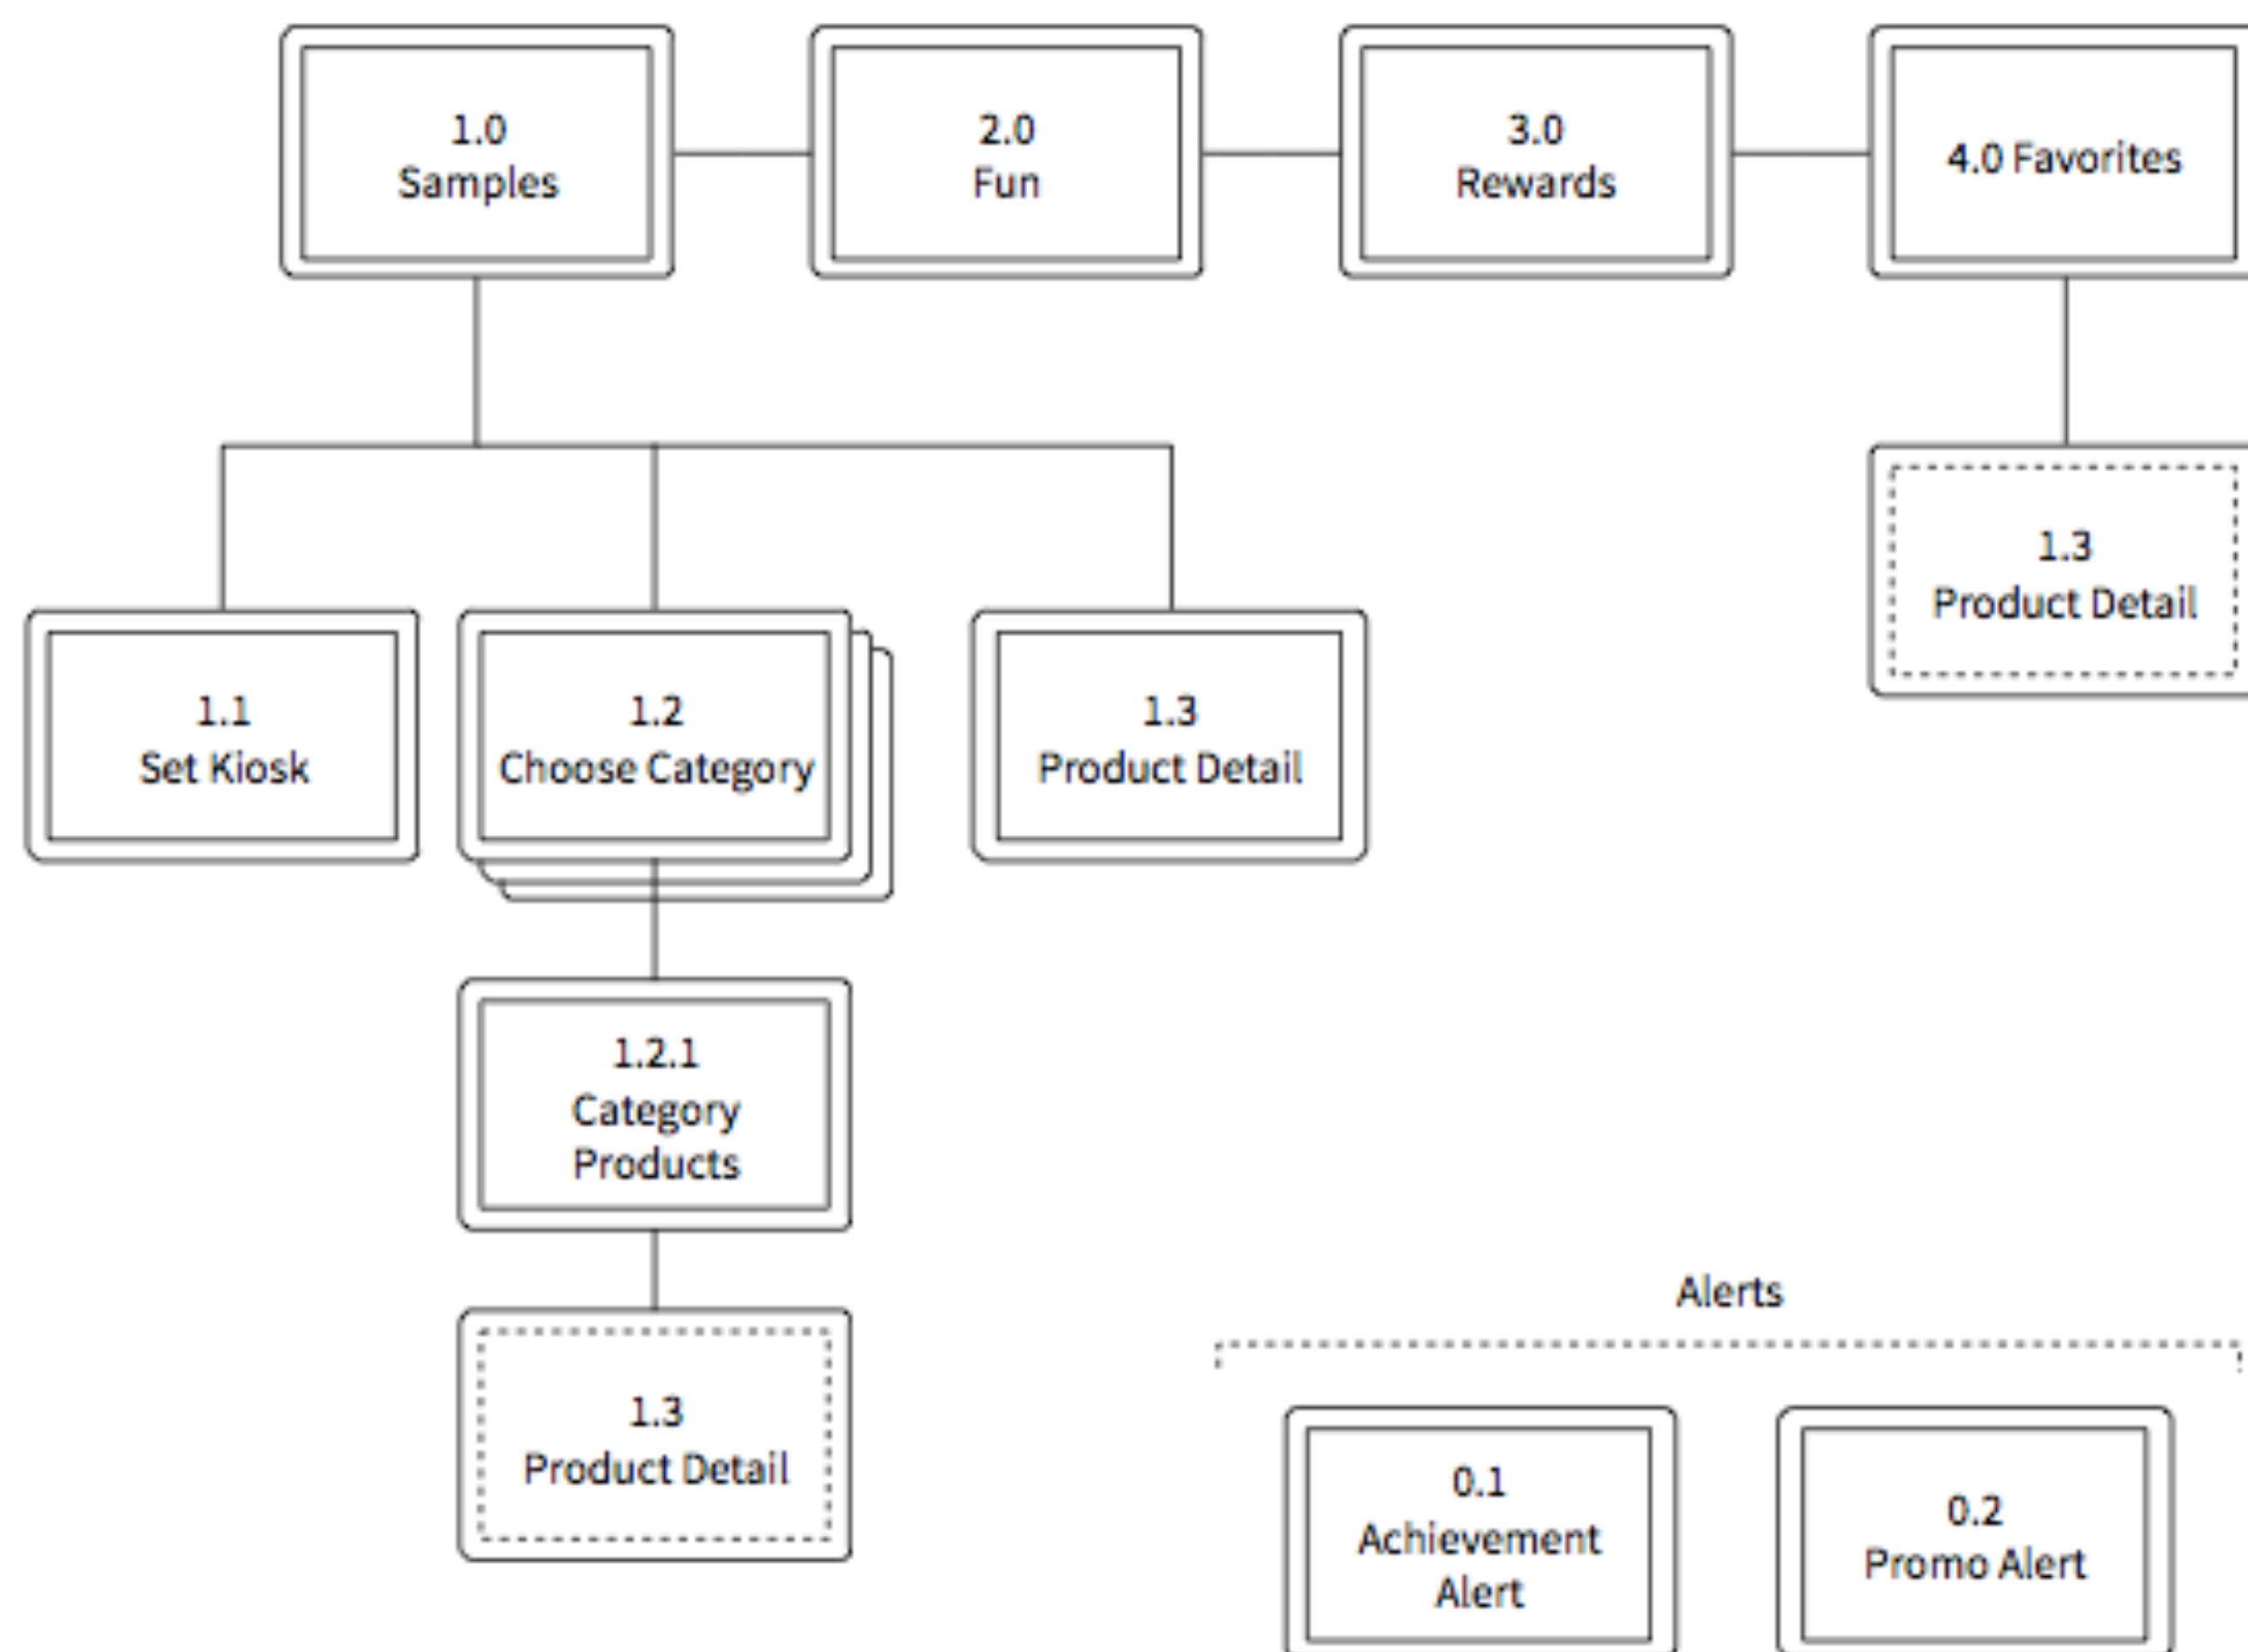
1.0
Samples

2.0
Fun

3.0
Rewards

4.0 Favorites

1.3
Product Detail

1.1
Set Kiosk

1.2
Choose Category

1.3
Product Detail

1.2.1
Category
Products

1.3
Product Detail

Alerts

0.1
Achievement
Alert

0.2
Promo Alert